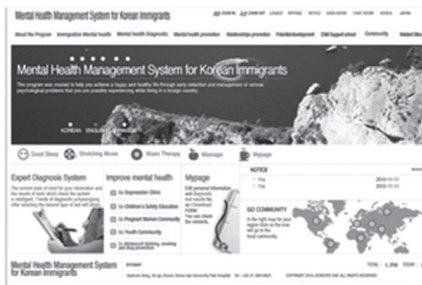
Mental Health Management System for Korean Immigrants

About the Program | Immigration Mental health | Mental health Diagnostic | Mental health promotion | Relationships promotion | Potential development | Child Support school | Community | Related Site

Mental Health Management System for Korean Immigrants

This program was created to help you achieve a happy and healthy life through early detection and management of various psychological problems that you are possibly experiencing while living in a foreign country.

KOREAN | ENGLISH | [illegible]

Good Sleep | Stretching Movie | Music Therapy | Massage | Mypage

Expert Diagnosis System

Improve mental health

Go Depression Clinic
Go Children's Safety Education
Go Pregnant Women Community
Go Youth Community
Go Adolescent bullying, smoking and drug prevention

Mypage

NOTICE

GO COMMUNITY

Mental Health Management System for Korean Immigrants

SITEMAP

COPYRIGHT 2015 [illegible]